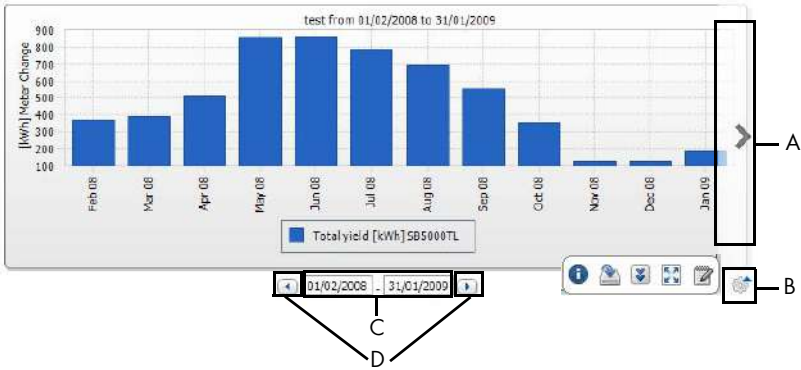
test from 01/02/2008 to 31/01/2009

[kWh] Meter Change

900
800
700
600
500
400
300
200
100

Feb 08
Mar 08
Apr 08
May 08
Jun 08
Jul 08
Aug 08
Sep 08
Oct 08
Nov 08
Dec 08
Jan 09

Total yield [kWh] SB5000TL

01/02/2008 - 31/01/2009

A
B
C
D